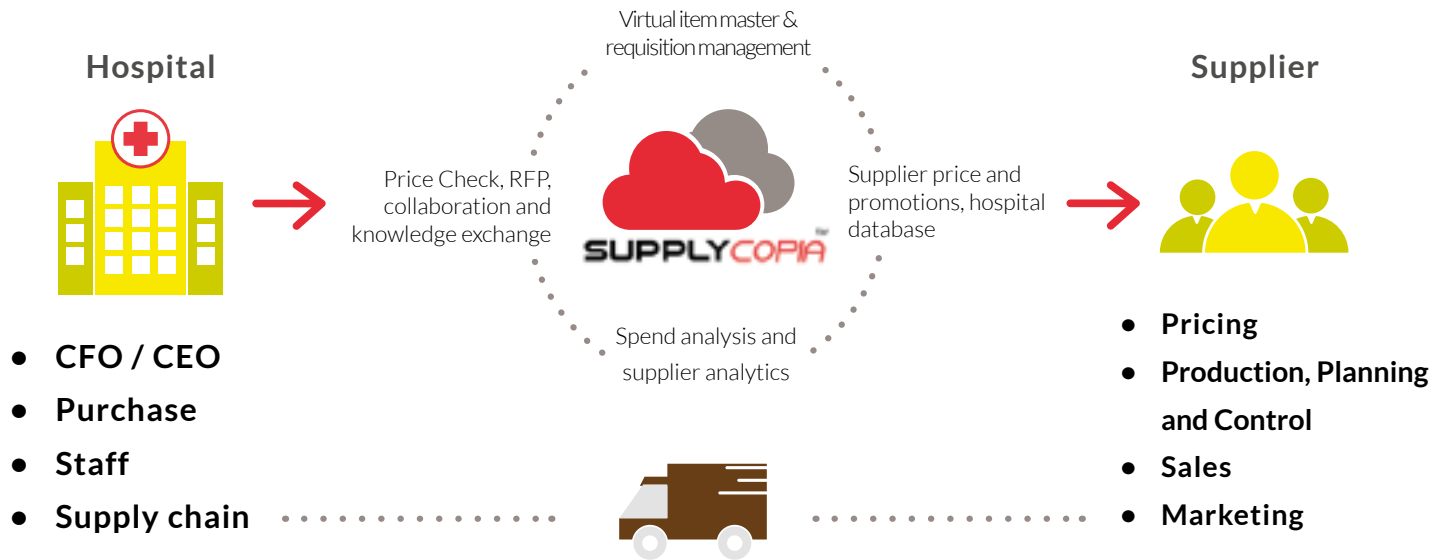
Hospital

- CFO / CEO
- Purchase
- Staff
- Supply chain

Virtual item master & requisition management

Price Check, RFP, collaboration and knowledge exchange

SUPPLYCOPIA

Supplier price and promotions, hospital database

Spend analysis and supplier analytics

Supplier

- Pricing
- Production, Planning and Control
- Sales
- Marketing